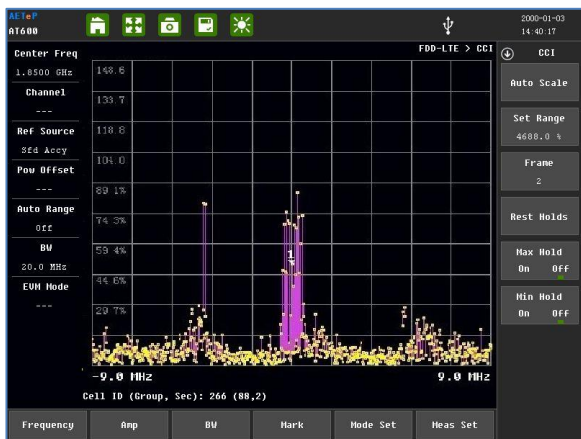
AETeP
AT600

2000-01-03
14:40:17

Center Freq
1.8500 GHz
Channel
---
Ref Source
Std Accy
Pow Offset
---
Auto Range
Off
BW
20.0 MHz
EVM Mode
---

FDD-LTE > CCI

148.6
133.7
118.8
104.0
89.1%
74.3%
59.4%
44.6%
29.7%

1

-9.0 MHz
9.0 MHz
Cell ID (Group, Sec): 266 (88,2)

CCI
Auto Scale
Set Range
4600.0 %
Frame
2
Rest Holds
Max Hold
On Off
Min Hold
On Off

Frequency
Amp
BW
Mark
Mode Set
Meas Set